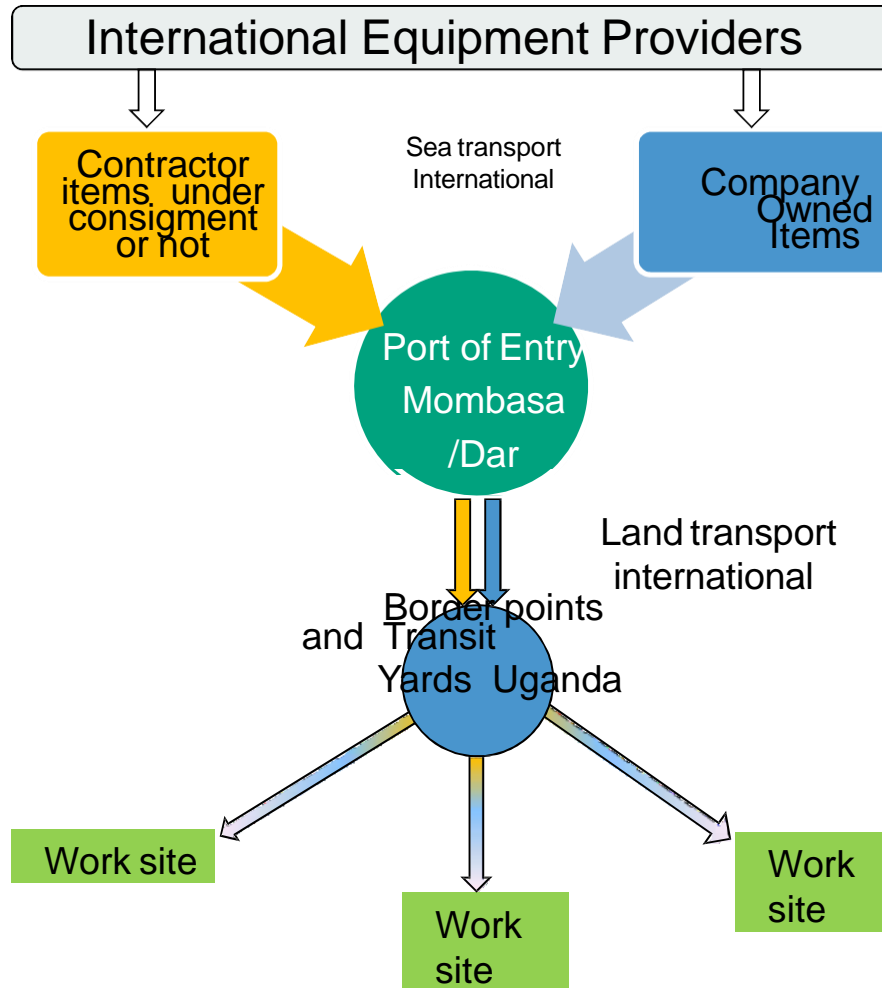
International Equipment Providers

Contractor items under consigment or not

Sea transport International

Company Owned Items

Port of Entry Mombasa /Dar

Land transport international

Border points and Transit Yards Uganda

Work site

Work site

Work site